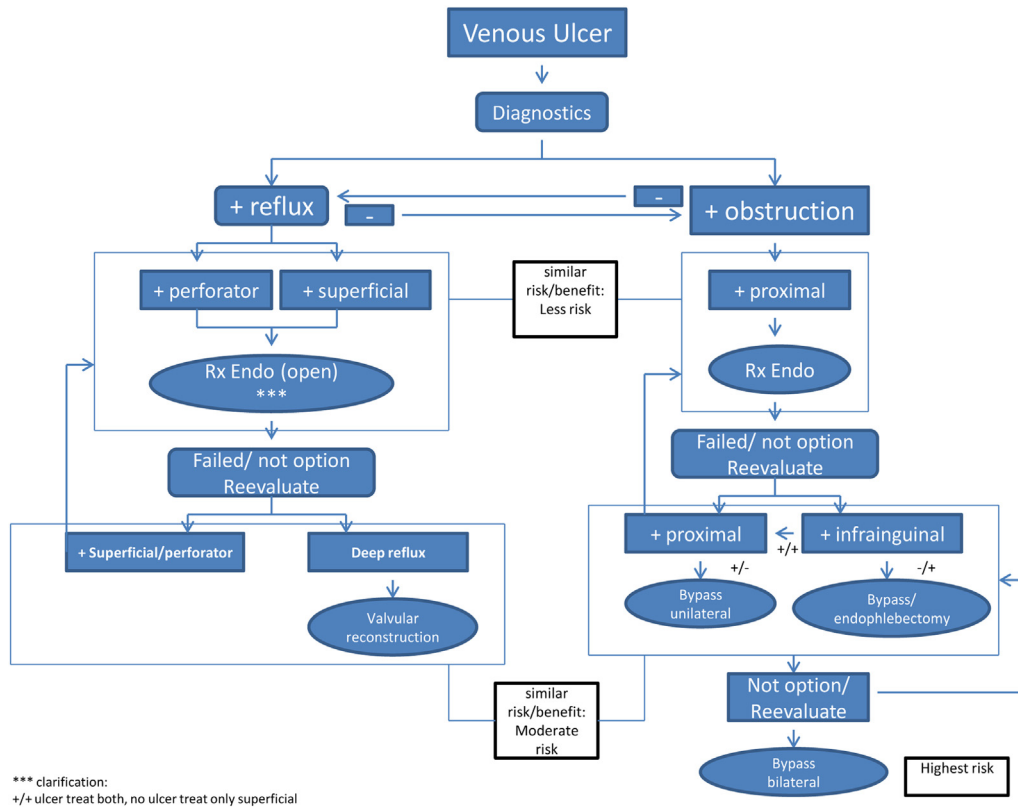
Venous Ulcer

Diagnostics

+ reflux

-

-

+ obstruction

+ perforator

+ superficial

similar risk/benefit: Less risk

+ proximal

Rx Endo (open) ***

Rx Endo

Failed/ not option Reevaluate

Failed/ not option Reevaluate

+ Superficial/perforator

Deep reflux

Valvular reconstruction

+ proximal

+/+

+ infrainguinal

+/-

-/+

Bypass unilateral

Bypass/ endophlebectomy

similar risk/benefit: Moderate risk

Not option/ Reevaluate

Bypass bilateral

Highest risk

*** clarification:
+/+ ulcer treat both, no ulcer treat only superficial